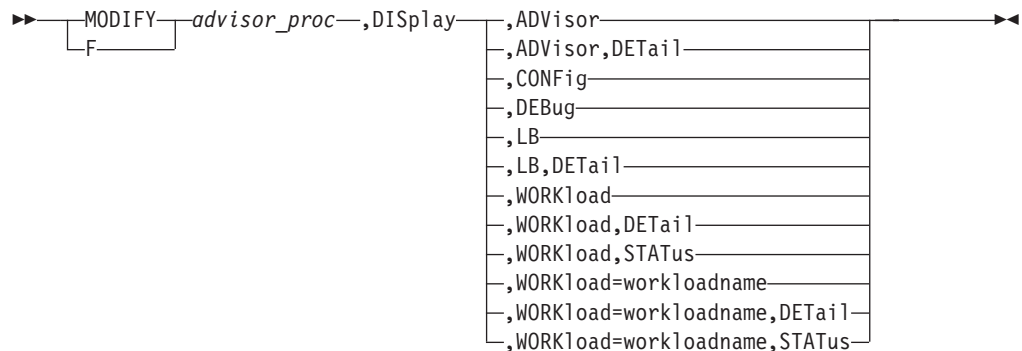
MODIFY
F
advisor_proc
,DISplay
,ADVisor
,ADVisor,DETail
,CONFig
,DEBug
,LB
,LB,DETail
,WORKload
,WORKload,DETail
,WORKload,STATus
,WORKload=workloadname
,WORKload=workloadname,DETail
,WORKload=workloadname,STATus